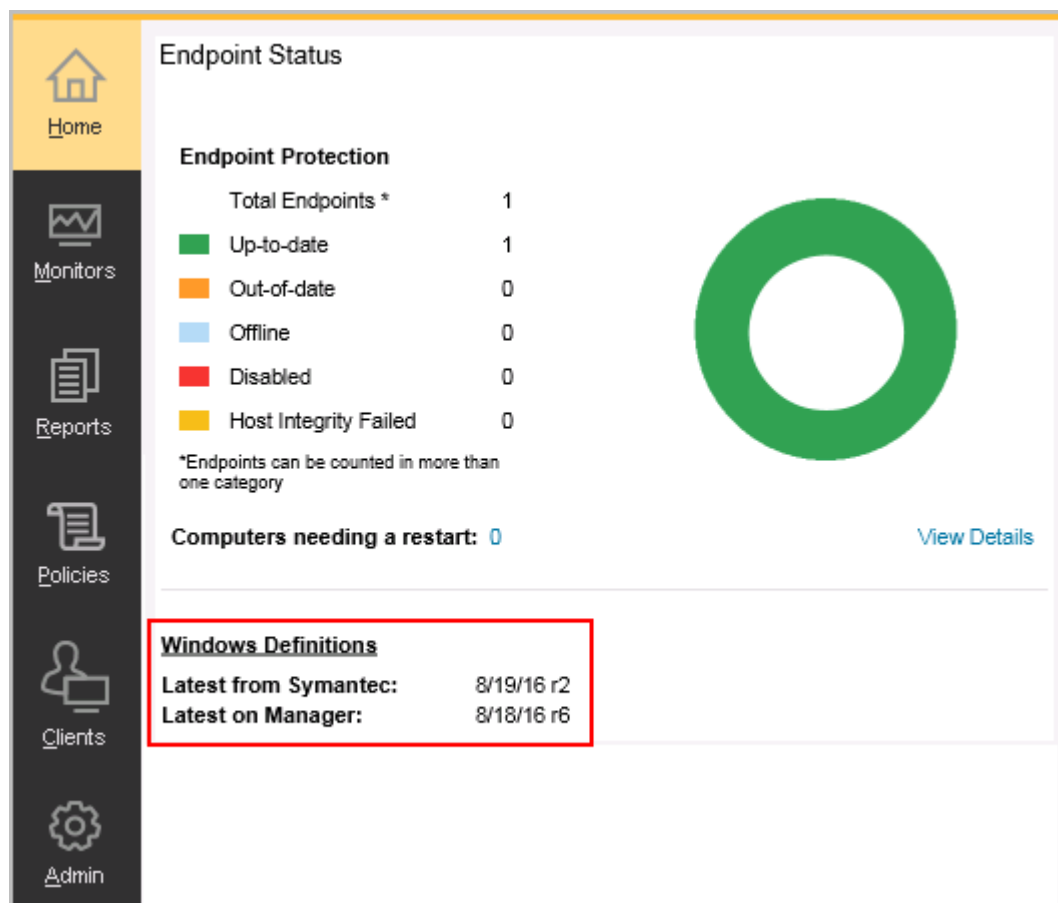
Home

Monitors

Reports

Policies

Clients

Admin

Endpoint Status

Endpoint Protection

| | | |
|---|---|---|
| | Total Endpoints * | 1 |
| | Up-to-date | 1 |
| | Out-of-date | 0 |
| | Offline | 0 |
| | Disabled | 0 |
| | Host Integrity Failed | 0 |

*Endpoints can be counted in more than one category

Computers needing a restart: 0

View Details

Windows Definitions

Latest from Symantec: 8/19/16 r2

Latest on Manager: 8/18/16 r6